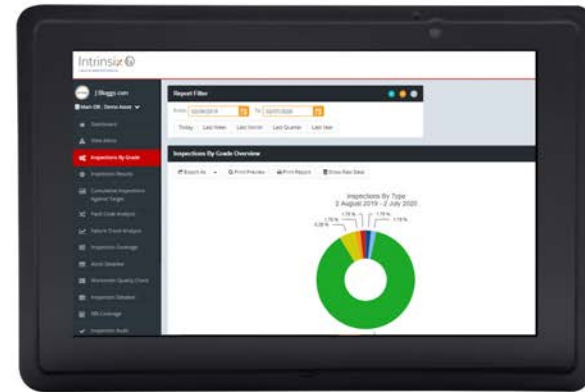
Intrinsiq

J.Bloggs.com
Main Off: Demo Asset

Dashboard
View Alerts
Inspections By Grade
Inspection Results
Cumulative Inspections Against Target
Fault Code Analysis
Failure Trend Analysis
Inspection Coverage
Asset Detailed
Workmanlike Quality Check
Inspection Detailed
SBS Coverage
Inspection Audit

Report Filter
From 02/08/2019 To 02/07/2020
Today Last Week Last Month Last Quarter Last Year

Inspections By Grade Overview
Export As Print Preview Print Report Show Raw Data

Inspections By Type
2 August 2019 - 2 July 2020

1.75 %
1.75 %
1.75 %
1.75 %
5.26 %